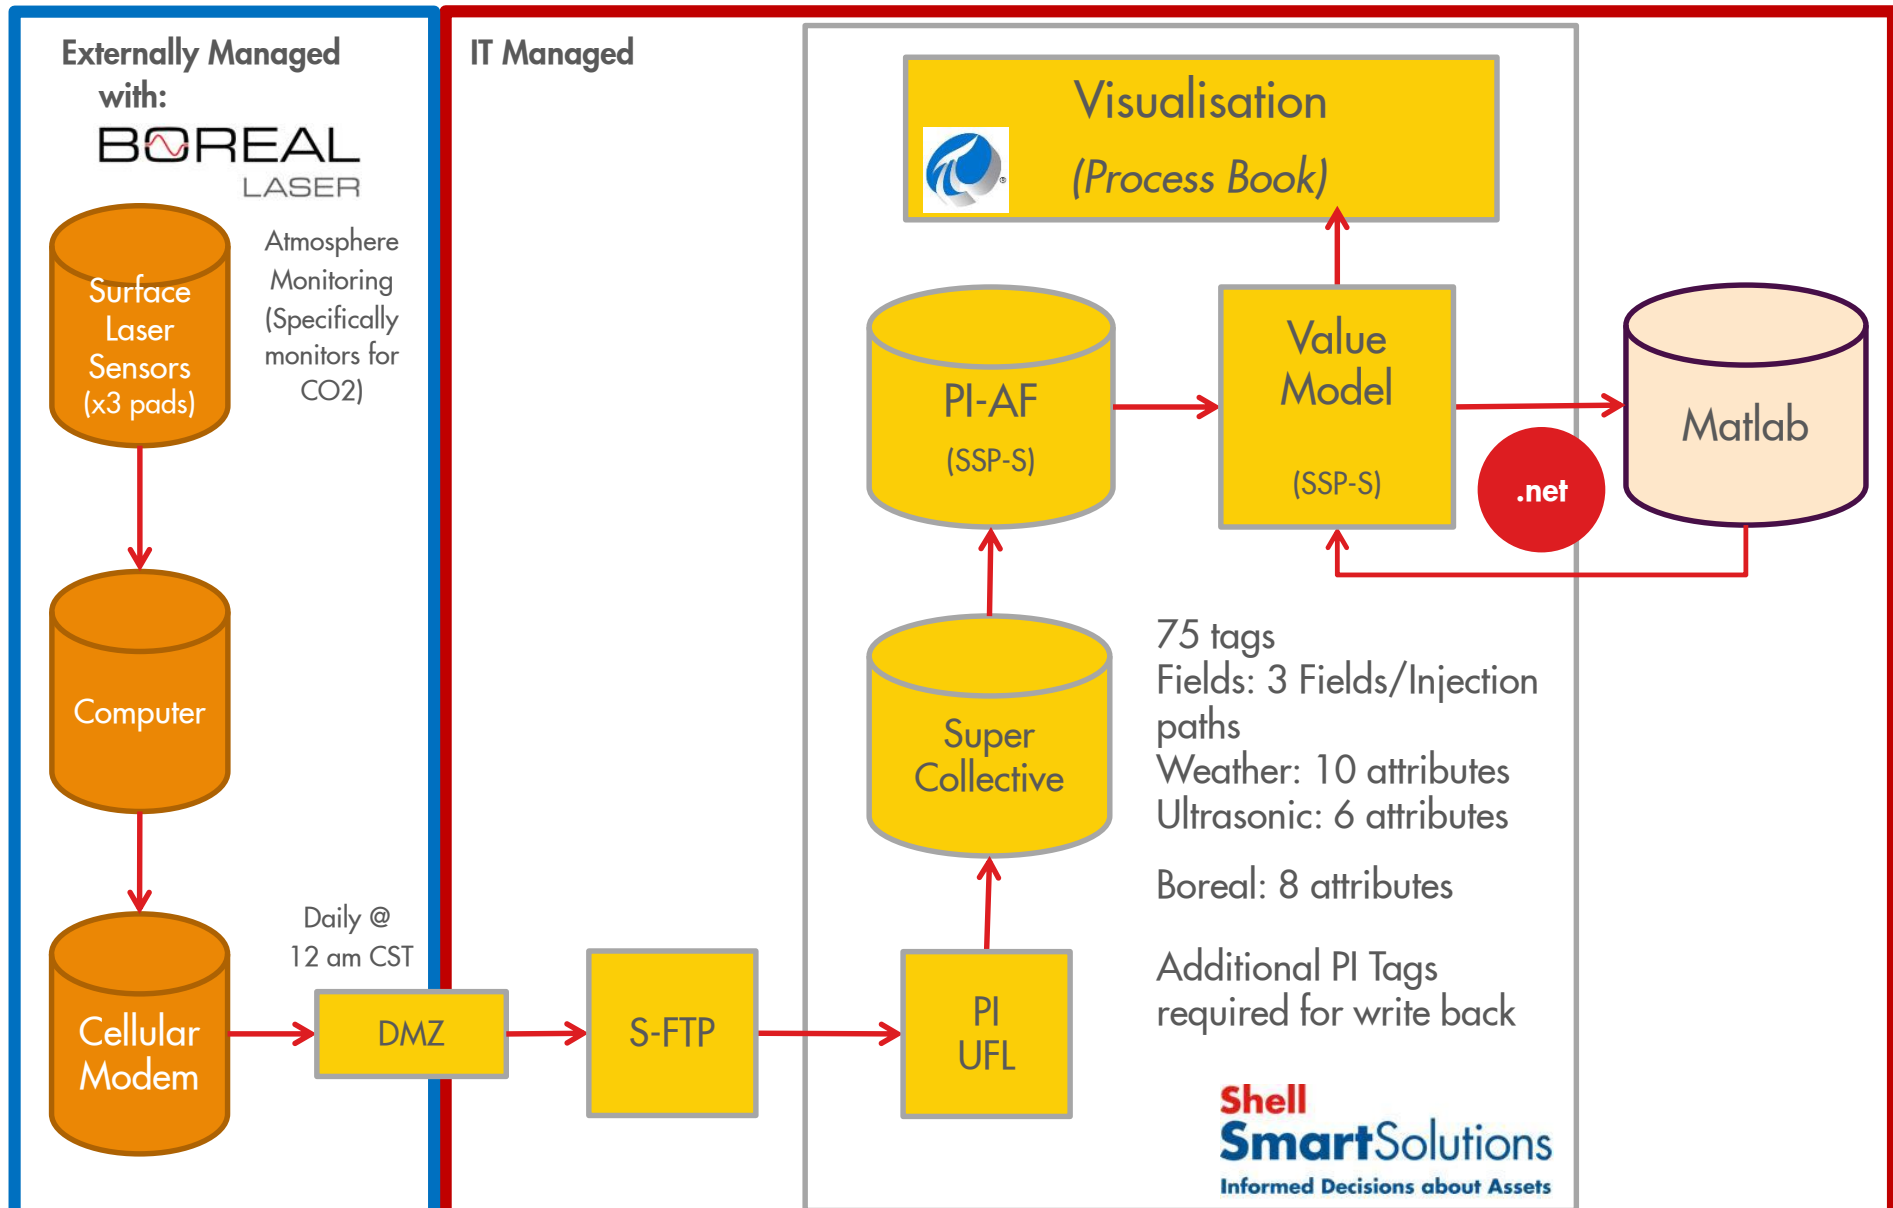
Externally Managed with:

BOREAL LASER

Surface Laser Sensors (x3 pads)

Atmosphere Monitoring (Specifically monitors for CO2)

Computer

Cellular Modem

Daily @ 12 am CST

DMZ

IT Managed

Visualisation

(Process Book)

PI-AF

(SSP-S)

Value Model

(SSP-S)

Matlab

.net

Super Collective

75 tags
Fields: 3 Fields/Injection paths
Weather: 10 attributes
Ultrasonic: 6 attributes

Boreal: 8 attributes

Additional PI Tags required for write back

S-FTP

PI UFL

Shell SmartSolutions
Informed Decisions about Assets